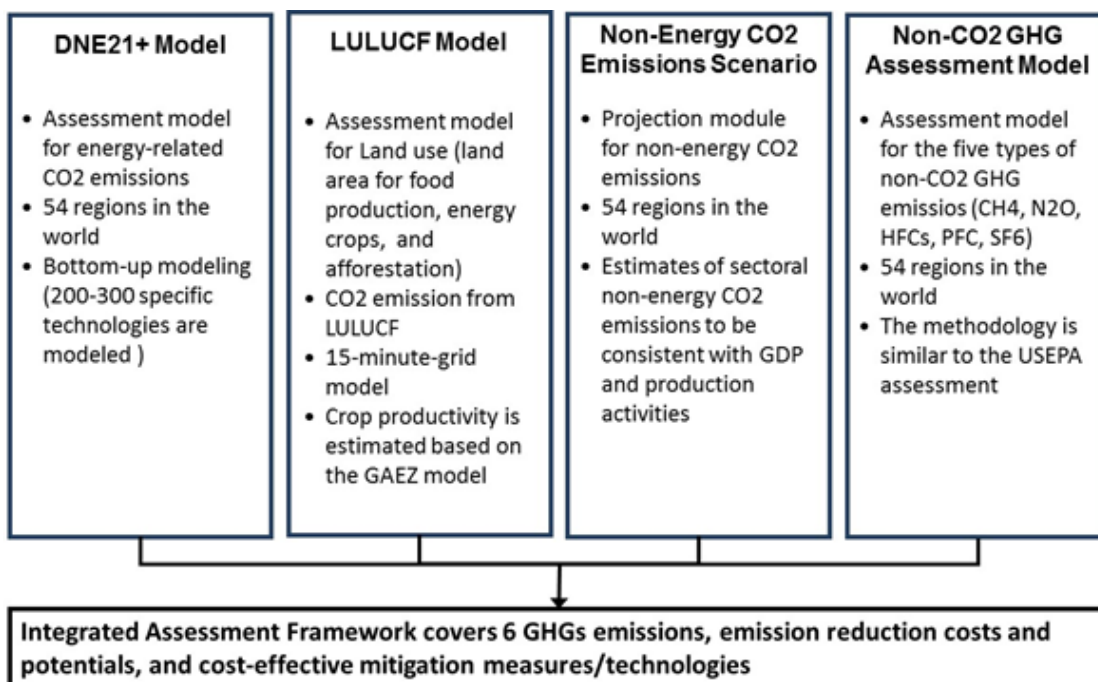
**DNE21+ Model**

- Assessment model for energy-related CO2 emissions
- 54 regions in the world
- Bottom-up modeling (200-300 specific technologies are modeled )

**LULUCF Model**

- Assessment model for Land use (land area for food production, energy crops, and afforestation)
- CO2 emission from LULUCF
- 15-minute-grid model
- Crop productivity is estimated based on the GAEZ model

**Non-Energy CO2 Emissions Scenario**

- Projection module for non-energy CO2 emissions
- 54 regions in the world
- Estimates of sectoral non-energy CO2 emissions to be consistent with GDP and production activities

**Non-CO2 GHG Assessment Model**

- Assessment model for the five types of non-CO2 GHG emissios (CH4, N2O, HFCs, PFC, SF6)
- 54 regions in the world
- The methodology is similar to the USEPA assessment

**Integrated Assessment Framework covers 6 GHGs emissions, emission reduction costs and potentials, and cost-effective mitigation measures/technologies**